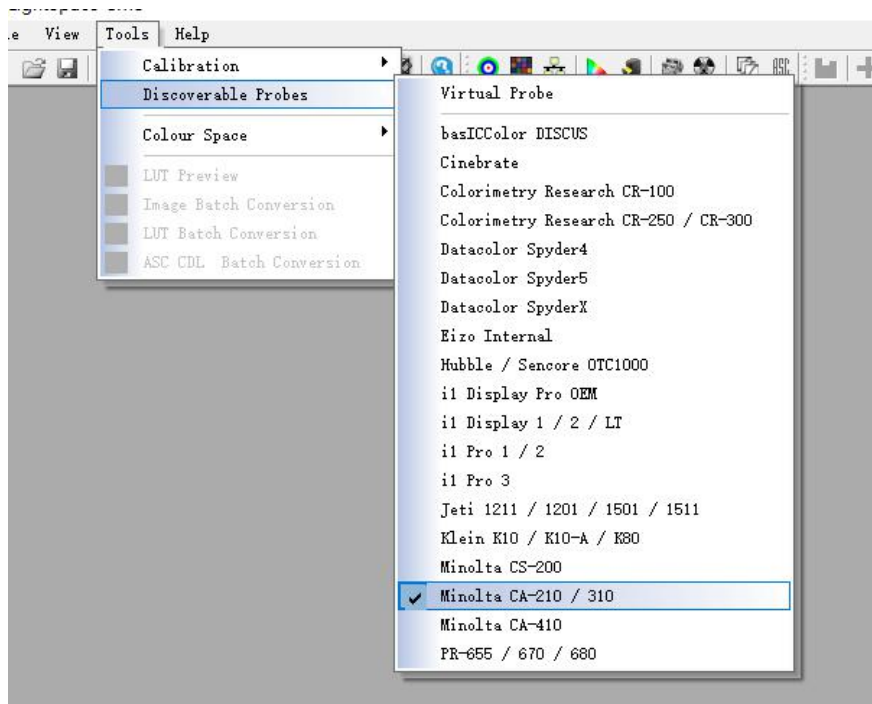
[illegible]

.e View Tools Help

Calibration
Discoverable Probes

Colour Space

LUT Preview
Image Batch Conversion
LUT Batch Conversion
ASC CDL Batch Conversion

Virtual Probe

basICColor DISCUS
Cinebrate
Colorimetry Research CR-100
Colorimetry Research CR-250 / CR-300
Datacolor Spyder4
Datacolor Spyder5
Datacolor SpyderX
Eizo Internal
Hubble / Sencore OTC1000
i1 Display Pro OEM
i1 Display 1 / 2 / LT
i1 Pro 1 / 2
i1 Pro 3
Jeti 1211 / 1201 / 1501 / 1511
Klein K10 / K10-A / K80
Minolta CS-200
Minolta CA-210 / 310
Minolta CA-410
PR-655 / 670 / 680